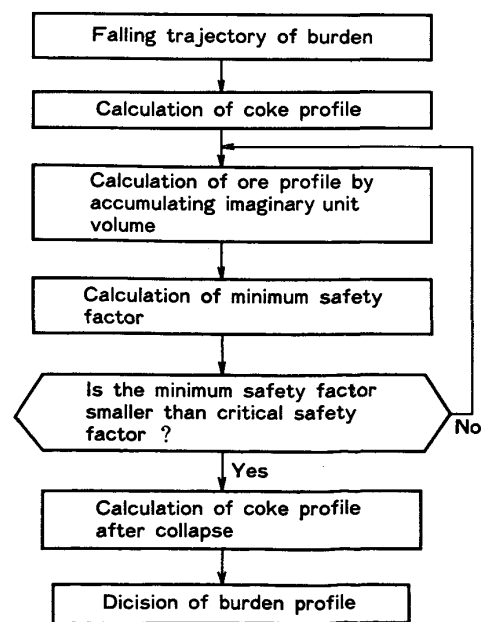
Falling trajectory of burden

Calculation of coke profile

Calculation of ore profile by accumulating imaginary unit volume

Calculation of minimum safety factor

Is the minimum safety factor smaller than critical safety factor ?

No

Yes

Calculation of coke profile after collapse

Dicision of burden profile